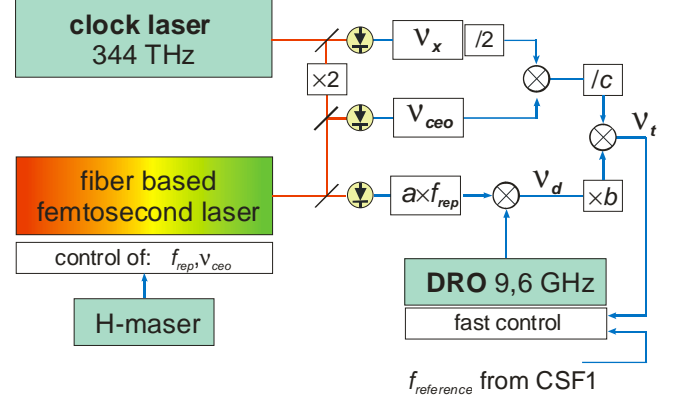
**clock laser**
344 THz

$\times 2$

$\nu_x$

/2

/c

$\nu_{ceo}$

$\nu_t$

fiber based femtosecond laser

$a \times f_{rep}$

$\nu_d$

$\times b$

control of: $f_{rep}, \nu_{ceo}$

**DRO** 9,6 GHz

fast control

H-maser

$f_{reference}$ from CSF1